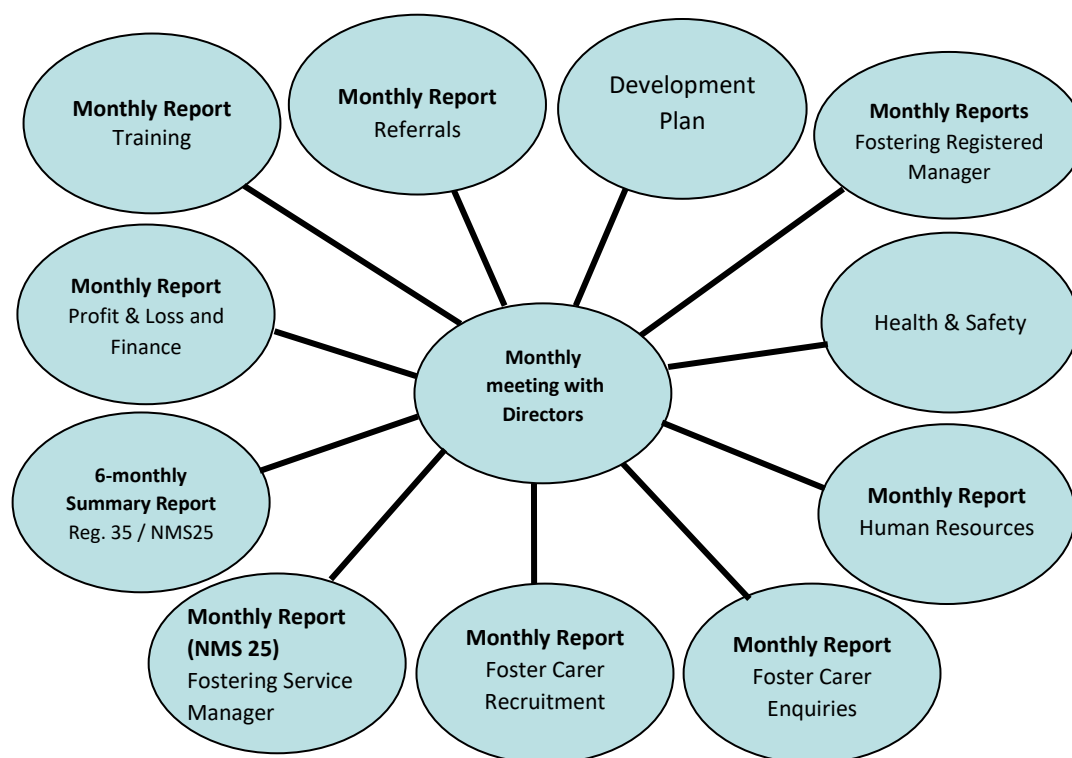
Monthly Report
Training

Monthly Report
Referrals

Development Plan

Monthly Reports
Fostering Registered Manager

Monthly Report
Profit & Loss and Finance

Health & Safety

Monthly meeting with Directors

6-monthly Summary Report
Reg. 35 / NMS25

Monthly Report
Human Resources

Monthly Report (NMS 25)
Fostering Service Manager

Monthly Report
Foster Carer Recruitment

Monthly Report
Foster Carer Enquiries